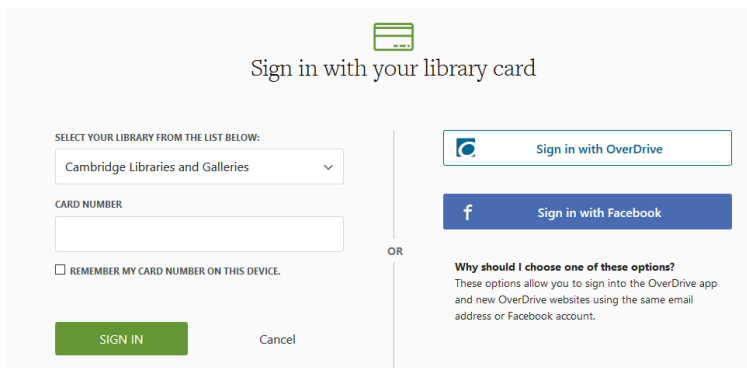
Sign in with your library card

SELECT YOUR LIBRARY FROM THE LIST BELOW:

Cambridge Libraries and Galleries

CARD NUMBER

REMEMBER MY CARD NUMBER ON THIS DEVICE.

SIGN IN

Cancel

OR

Sign in with OverDrive

f

Sign in with Facebook

Why should I choose one of these options?
These options allow you to sign into the OverDrive app and new OverDrive websites using the same email address or Facebook account.